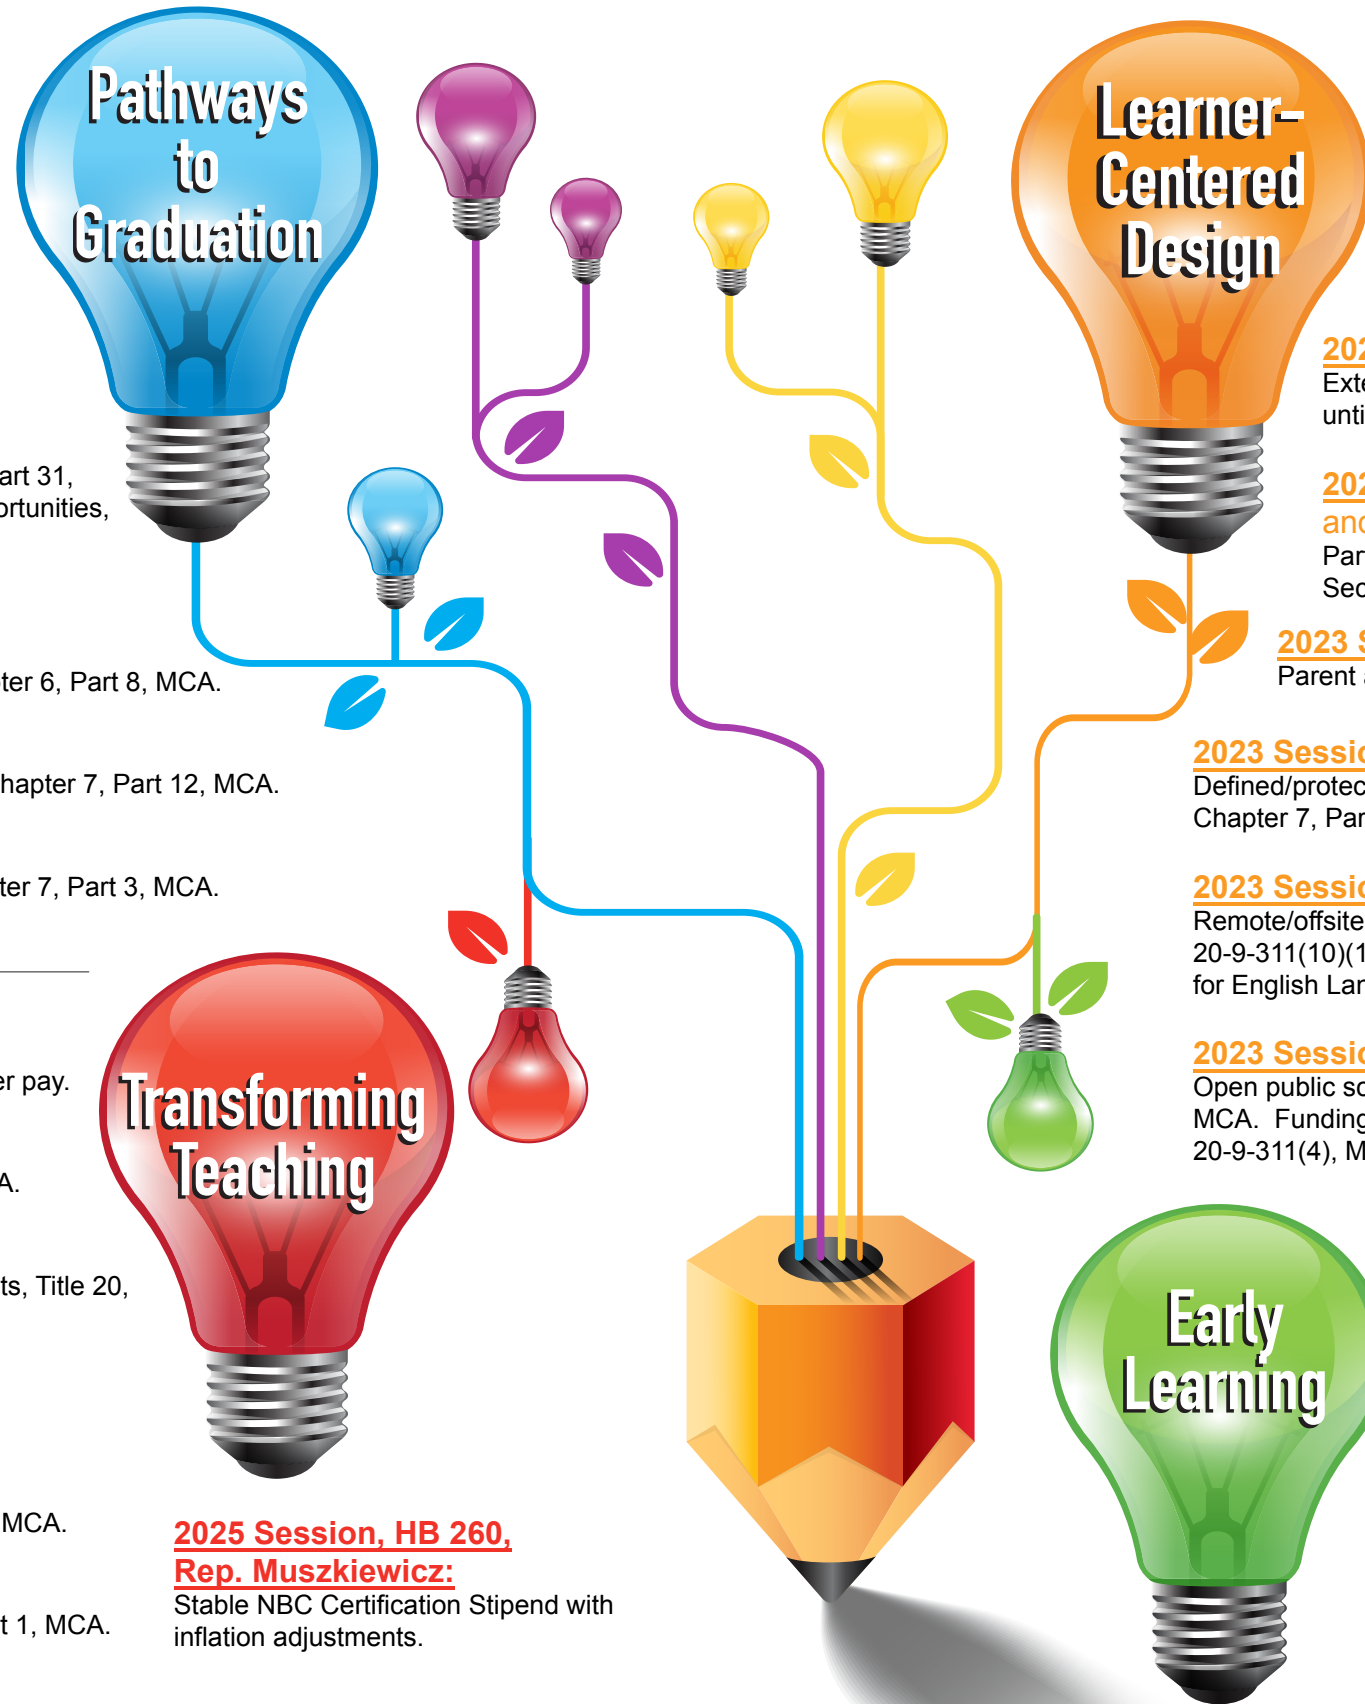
Pathways to Graduation

Learner-Centered Design

art 31, ortunities,

ter 6, Part 8, MCA.

hapter 7, Part 12, MCA.

ter 7, Part 3, MCA.

er pay.

A.

ts, Title 20,

MCA.

t 1, MCA.

Transforming Teaching

2025 Session, HB 260, Rep. Muszkiewicz:
Stable NBC Certification Stipend with inflation adjustments.

202
Exte
unti

202
and
Par
Sec

2023 S
Parent

2023 Sessio
Defined/protec
Chapter 7, Par

2023 Sessio
Remote/offsite
20-9-311(10)(1
for English Lar

2023 Sessio
Open public sc
MCA. Funding
20-9-311(4), M

Early Learning